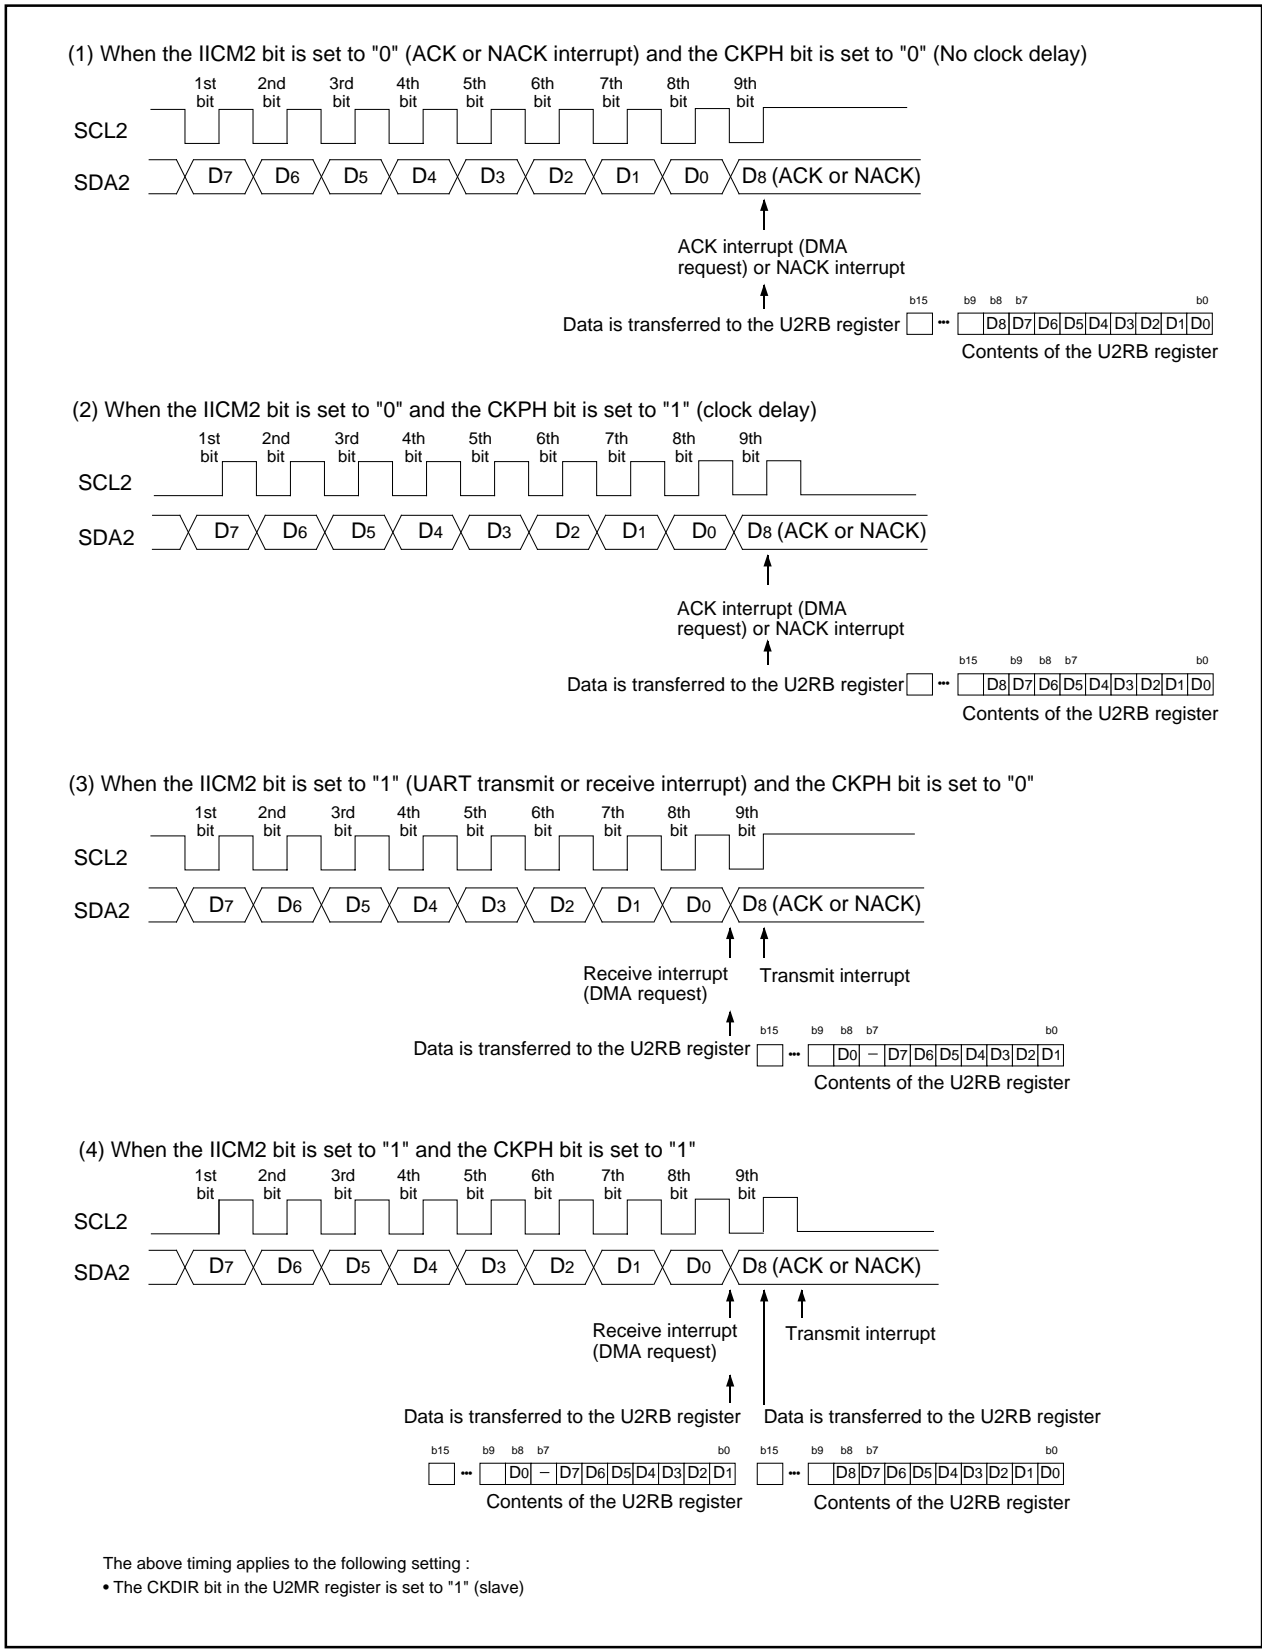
(1) When the IICM2 bit is set to "0" (ACK or NACK interrupt) and the CKPH bit is set to "0" (No clock delay)

1st bit 2nd bit 3rd bit 4th bit 5th bit 6th bit 7th bit 8th bit 9th bit

SCL2

SDA2 $D_7$ $D_6$ $D_5$ $D_4$ $D_3$ $D_2$ $D_1$ $D_0$ $D_8$ (ACK or NACK)

ACK interrupt (DMA request) or NACK interrupt

Data is transferred to the U2RB register

b15 ••• b9 b8 b7 b0

| | | D8 | D7 | D6 | D5 | D4 | D3 | D2 | D1 | D0 |
|---|---|---|---|---|---|---|---|---|---|---|

Contents of the U2RB register

(2) When the IICM2 bit is set to "0" and the CKPH bit is set to "1" (clock delay)

1st bit 2nd bit 3rd bit 4th bit 5th bit 6th bit 7th bit 8th bit 9th bit

SCL2

SDA2 $D_7$ $D_6$ $D_5$ $D_4$ $D_3$ $D_2$ $D_1$ $D_0$ $D_8$ (ACK or NACK)

ACK interrupt (DMA request) or NACK interrupt

Data is transferred to the U2RB register

b15 ••• b9 b8 b7 b0

| | | D8 | D7 | D6 | D5 | D4 | D3 | D2 | D1 | D0 |
|---|---|---|---|---|---|---|---|---|---|---|

Contents of the U2RB register

(3) When the IICM2 bit is set to "1" (UART transmit or receive interrupt) and the CKPH bit is set to "0"

1st bit 2nd bit 3rd bit 4th bit 5th bit 6th bit 7th bit 8th bit 9th bit

SCL2

SDA2 $D_7$ $D_6$ $D_5$ $D_4$ $D_3$ $D_2$ $D_1$ $D_0$ $D_8$ (ACK or NACK)

Receive interrupt (DMA request)

Transmit interrupt

Data is transferred to the U2RB register

b15 ••• b9 b8 b7 b0

| | | D0 | – | D7 | D6 | D5 | D4 | D3 | D2 | D1 |
|---|---|---|---|---|---|---|---|---|---|---|

Contents of the U2RB register

(4) When the IICM2 bit is set to "1" and the CKPH bit is set to "1"

1st bit 2nd bit 3rd bit 4th bit 5th bit 6th bit 7th bit 8th bit 9th bit

SCL2

SDA2 $D_7$ $D_6$ $D_5$ $D_4$ $D_3$ $D_2$ $D_1$ $D_0$ $D_8$ (ACK or NACK)

Receive interrupt (DMA request)

Transmit interrupt

Data is transferred to the U2RB register

Data is transferred to the U2RB register

b15 ••• b9 b8 b7 b0

| | | D0 | – | D7 | D6 | D5 | D4 | D3 | D2 | D1 |
|---|---|---|---|---|---|---|---|---|---|---|

Contents of the U2RB register

b15 ••• b9 b8 b7 b0

| | | D8 | D7 | D6 | D5 | D4 | D3 | D2 | D1 | D0 |
|---|---|---|---|---|---|---|---|---|---|---|

Contents of the U2RB register

The above timing applies to the following setting :
• The CKDIR bit in the U2MR register is set to "1" (slave)